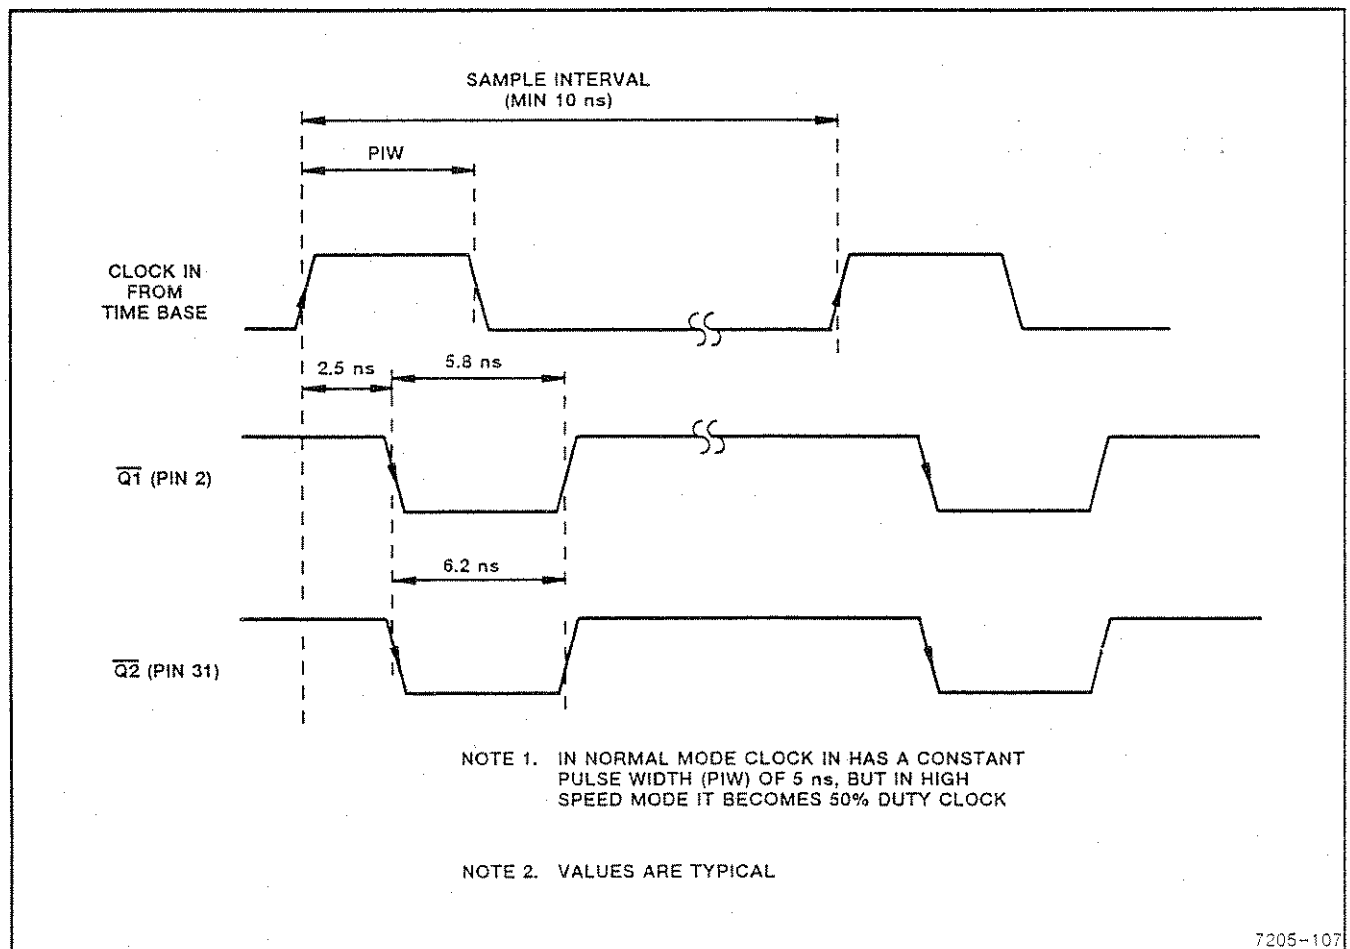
SAMPLE INTERVAL
(MIN 10 ns)

PIW

CLOCK IN
FROM
TIME BASE

2.5 ns

5.8 ns

$\overline{Q1}$ (PIN 2)

6.2 ns

$\overline{Q2}$ (PIN 31)

NOTE 1. IN NORMAL MODE CLOCK IN HAS A CONSTANT PULSE WIDTH (PIW) OF 5 ns, BUT IN HIGH SPEED MODE IT BECOMES 50% DUTY CLOCK

NOTE 2. VALUES ARE TYPICAL

7205-107